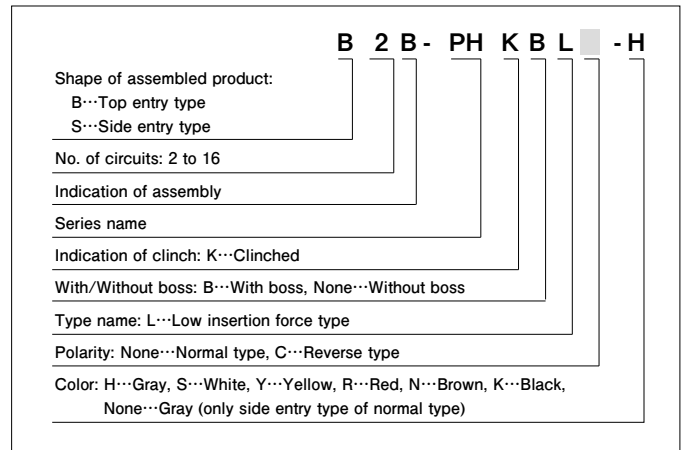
B 2 B - PH K B L -H

Shape of assembled product:
B···Top entry type
S···Side entry type

No. of circuits: 2 to 16

Indication of assembly

Series name

Indication of clinch: K···Clinched

With/Without boss: B···With boss, None···Without boss

Type name: L···Low insertion force type

Polarity: None···Normal type, C···Reverse type

Color: H···Gray, S···White, Y···Yellow, R···Red, N···Brown, K···Black, None···Gray (only side entry type of normal type)